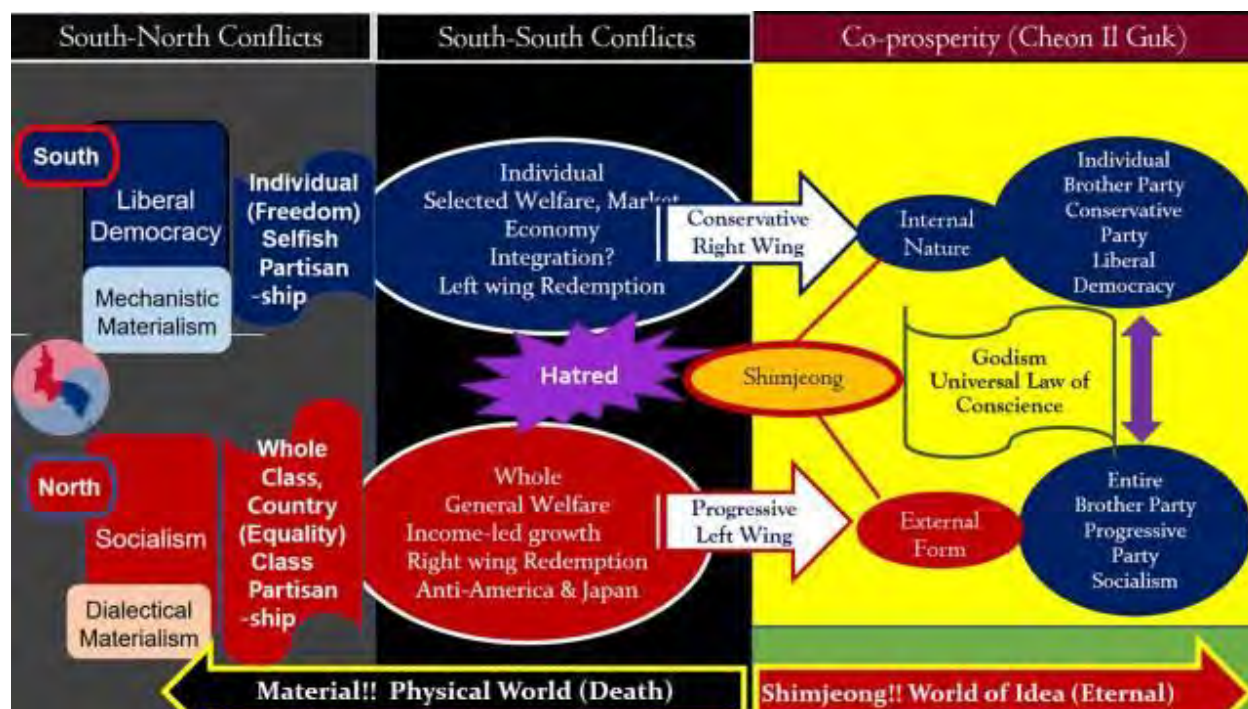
South-North Conflicts

South-South Conflicts

Co-prosperity (Cheon Il Guk)

South

Liberal Democracy

Mechanistic Materialism

Individual (Freedom) Selfish Partisan-ship

Individual
Selected Welfare, Mar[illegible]
Economy
Integration?
Left wing Redemption

Conservative Right Wing

Internal Nature

Individual
Brother Party
Conservative Party
Liberal Democracy

Hatred

Shimjeong

Godism
Universal Law of Conscience

North

Socialism

Dialectical Materialism

Whole Class, Country (Equality) Class Partisan-ship

Whole
General Welfare
Income-led growth
Right wing Redemption
Anti-America & Japan

Progressive Left Wing

External Form

Entire
Brother Party
Progressive Party
Socialism

Material!! Physical World (Death)

Shimjeong!! World of Idea (Eternal)